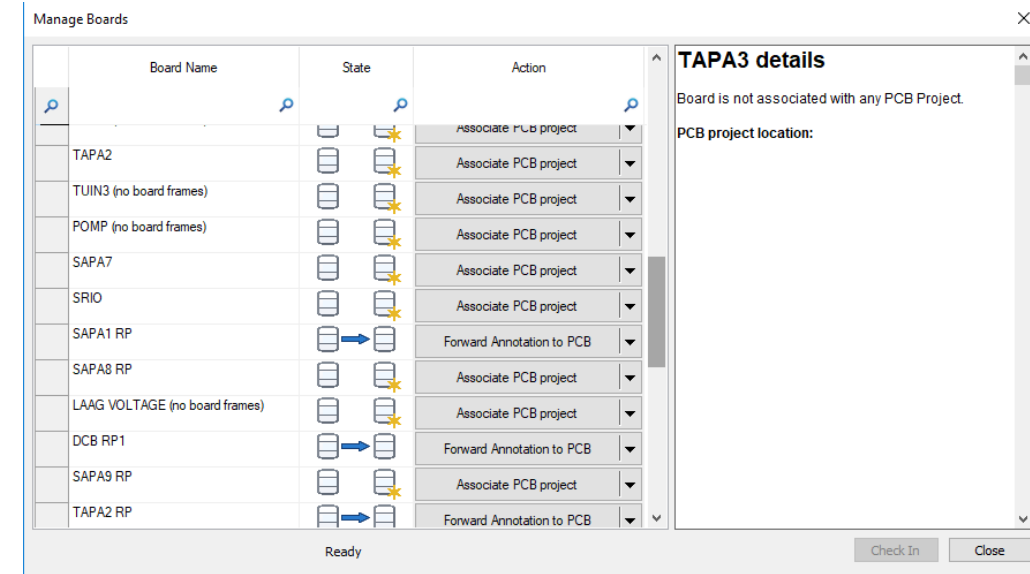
Manage Boards

| Board Name | State | Action |
|---|---|---|
| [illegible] | | Associate PCB project |
| TAPA2 | | Associate PCB project |
| TUIN3 (no board frames) | | Associate PCB project |
| POMP (no board frames) | | Associate PCB project |
| SAPA7 | | Associate PCB project |
| SRIO | | Associate PCB project |
| SAPA1 RP | | Forward Annotation to PCB |
| SAPA8 RP | | Associate PCB project |
| LAAG VOLTAGE (no board frames) | | Associate PCB project |
| DCB RP1 | | Forward Annotation to PCB |
| SAPA9 RP | | Associate PCB project |
| TAPA2 RP | | Forward Annotation to PCB |

TAPA3 details

Board is not associated with any PCB Project.

PCB project location:

Ready

Check In

Close